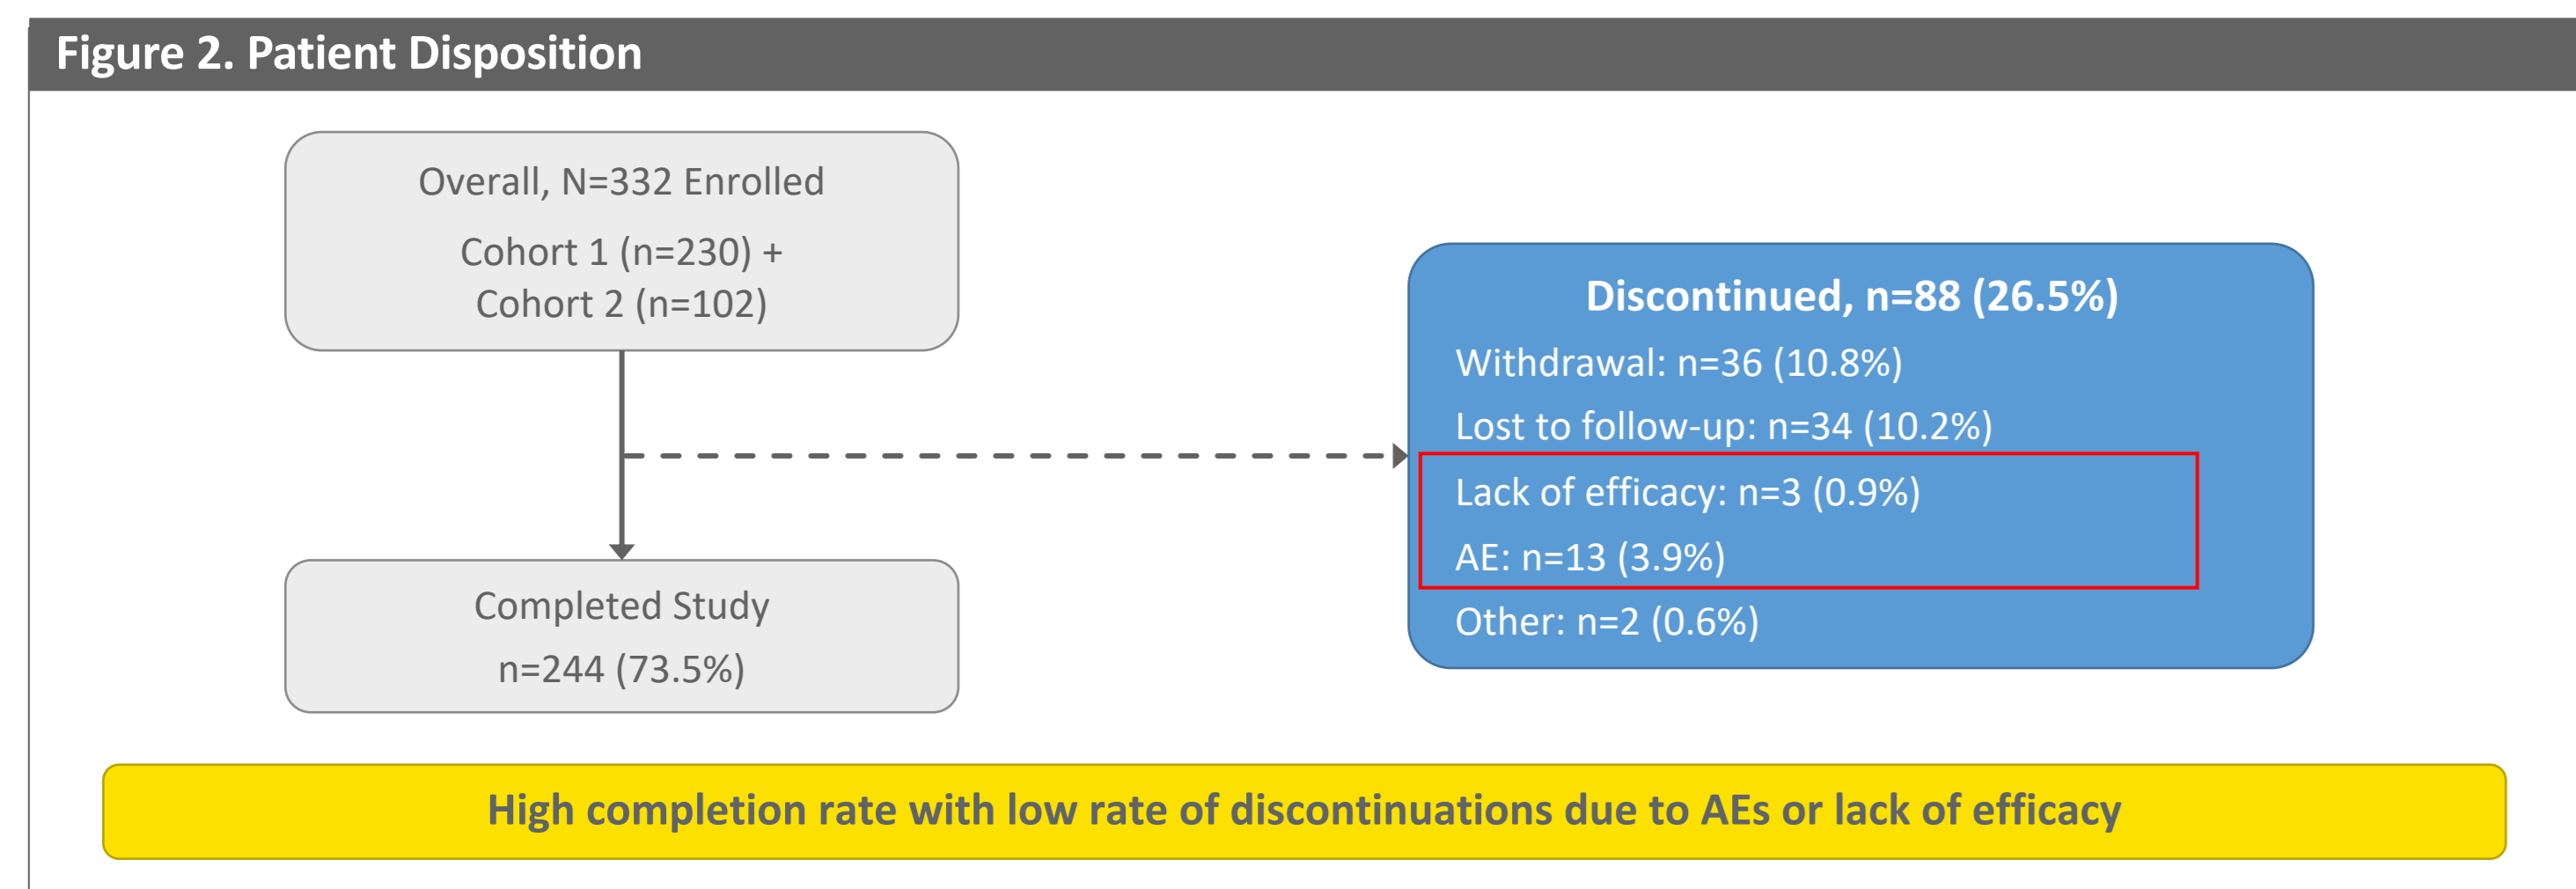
Figure 2. Patient Disposition

Overall, N=332 Enrolled

Cohort 1 (n=230) + Cohort 2 (n=102)

Completed Study

n=244 (73.5%)

Discontinued, n=88 (26.5%)

Withdrawal: n=36 (10.8%)

Lost to follow-up: n=34 (10.2%)

Lack of efficacy: n=3 (0.9%)

AE: n=13 (3.9%)

Other: n=2 (0.6%)

High completion rate with low rate of discontinuations due to AEs or lack of efficacy